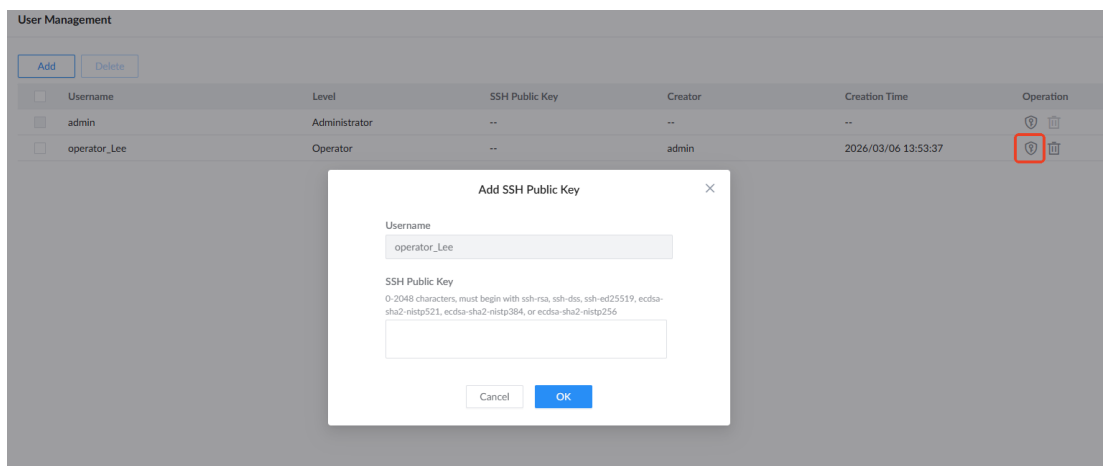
User Management

Add Delete

| | Username | Level | SSH Public Key | Creator | Creation Time | Operation |
|---|---|---|---|---|---|---|
| | admin | Administrator | -- | -- | -- | |
| | operator_Lee | Operator | -- | admin | 2026/03/06 13:53:37 | |

Add SSH Public Key

Username

operator_Lee

SSH Public Key

0-2048 characters, must begin with ssh-rsa, ssh-dss, ssh-ed25519, ecdsa-sha2-nistp521, ecdsa-sha2-nistp384, or ecdsa-sha2-nistp256

Cancel OK